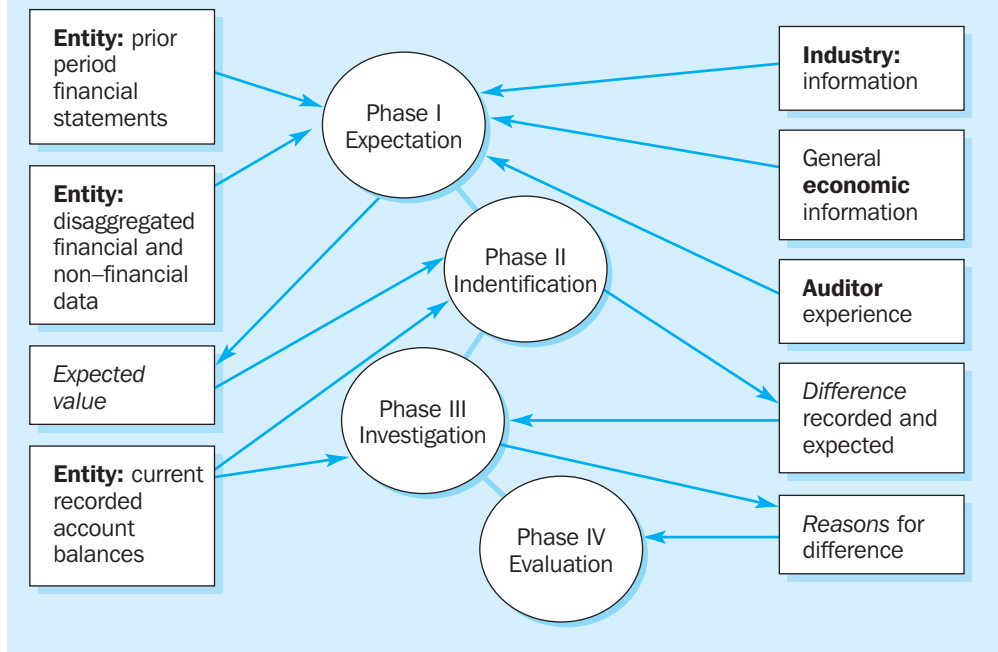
**Entity:** prior period financial statements

**Entity:** disaggregated financial and non–financial data

*Expected value*

**Entity:** current recorded account balances

Phase I Expectation

Phase II Indentification

Phase III Investigation

Phase IV Evaluation

**Industry:** information

General **economic** information

**Auditor** experience

*Difference* recorded and expected

*Reasons* for difference